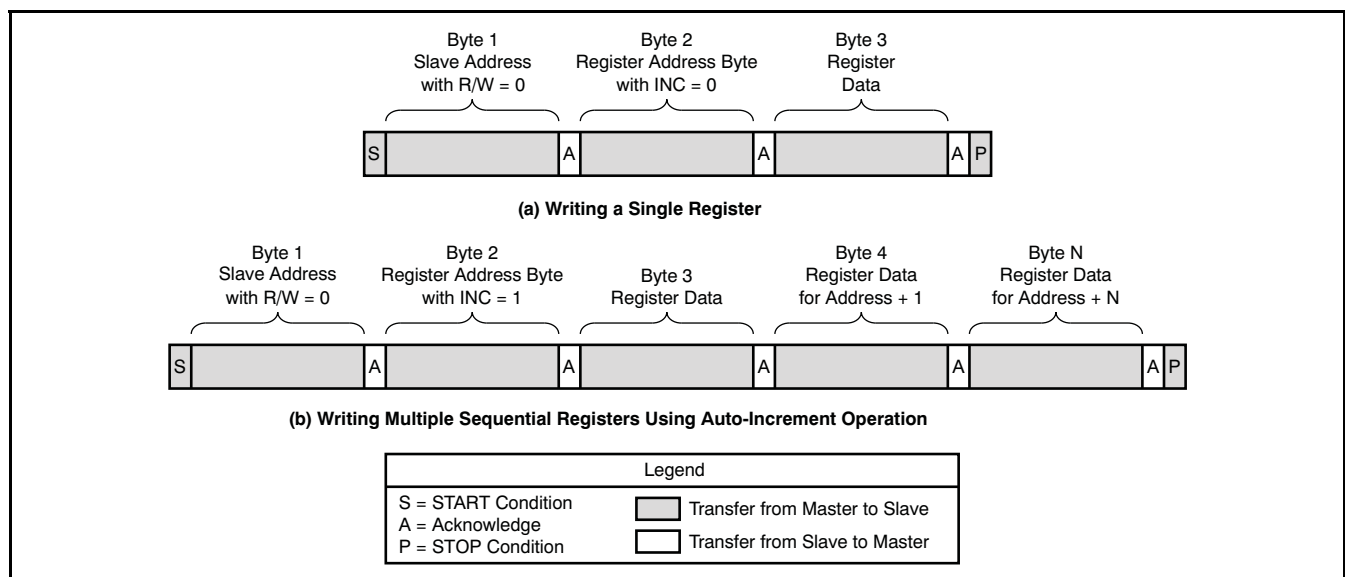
Byte 1
Slave Address
with R/W = 0

Byte 2
Register Address Byte
with INC = 0

Byte 3
Register
Data

S A A A P

(a) Writing a Single Register

Byte 1
Slave Address
with R/W = 0

Byte 2
Register Address Byte
with INC = 1

Byte 3
Register Data

Byte 4
Register Data
for Address + 1

Byte N
Register Data
for Address + N

S A A A A A P

(b) Writing Multiple Sequential Registers Using Auto-Increment Operation

Legend

S = START Condition
A = Acknowledge
P = STOP Condition

Transfer from Master to Slave
Transfer from Slave to Master